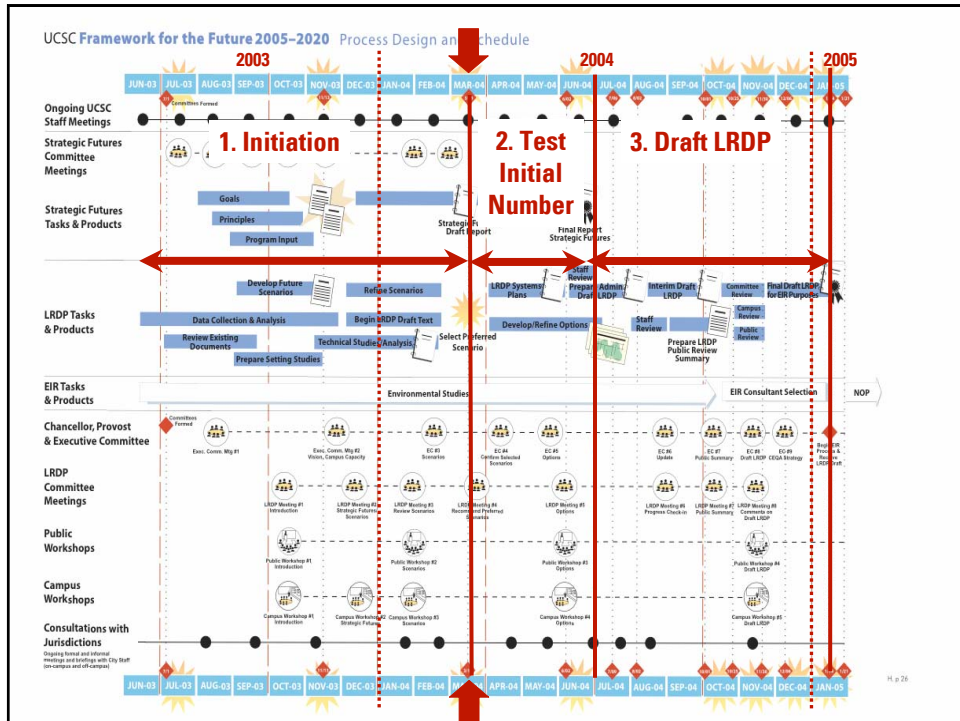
UCSC Framework for the Future 2005–2020 Process Design and Schedule

2003 2004 2005

JUN-03 JUL-03 AUG-03 SEP-03 OCT-03 NOV-03 DEC-03 JAN-04 FEB-04 MAR-04 APR-04 MAY-04 JUN-04 JUL-04 AUG-04 SEP-04 OCT-04 NOV-04 DEC-04 JAN-05

1. Initiation
2. Test Initial Number
3. Draft LRDP

Ongoing UCSC Staff Meetings

Committee Formed

Strategic Futures Committee Meetings

Strategic Futures Tasks & Products

Goals
Principles
Program Input
Strategic Futures Draft Report
Final Report Strategic Futures

LRDP Tasks & Products

Develop Future Scenarios
Refine Scenarios
Data Collection & Analysis
Begin LRDP Draft Text
Review Existing Documents
Technical Studies/Analysis
Prepare Setting Studies
Select Preferred Scenario
LRDP Systems/Plans
Staff Review
Prepare Admin Draft LRDP
Develop/Refine Options
Interim Draft LRDP
Staff Review
Committee Review
Campus Review
Public Review
Final Draft LRDP for EIR Purposes
Prepare LRDP Public Review Summary

EIR Tasks & Products

Environmental Studies
EIR Consultant Selection
NOP

Chancellor, Provost & Executive Committee

Committees Formed
Exec. Comm. Mtg #1
Exec. Comm. Mtg #2 Vision, Campus Capacity
EC #3 Scenarios
EC #4 Confirm Selected Scenario
EC #5 Options
EC #6 Update
EC #7 Public Summary
EC #8 Draft LRDP
EC #9 CEQA Strategy
Begin EIR Process & Review LRDP Draft

LRDP Committee Meetings

LRDP Meeting #1 Introduction
LRDP Meeting #2 Strategic Futures, Scenarios
LRDP Meeting #3 Review Scenarios
LRDP Meeting #4 Recommend Preferred Scenario
LRDP Meeting #5 Options
LRDP Meeting #6 Progress Check-in
LRDP Meeting #7 Public Summary
LRDP Meeting #8 Comments on Draft LRDP

Public Workshops

Public Workshop #1 Introduction
Public Workshop #2 Scenarios
Public Workshop #3 Options
Public Workshop #4 Draft LRDP

Campus Workshops

Campus Workshop #1 Introduction
Campus Workshop #2 Strategic Futures
Campus Workshop #3 Scenarios
Campus Workshop #4 Options
Campus Workshop #5 Draft LRDP

Consultations with Jurisdictions

Ongoing formal and informal meetings and briefings with City Staff (on-campus and off-campus)

H. p 26